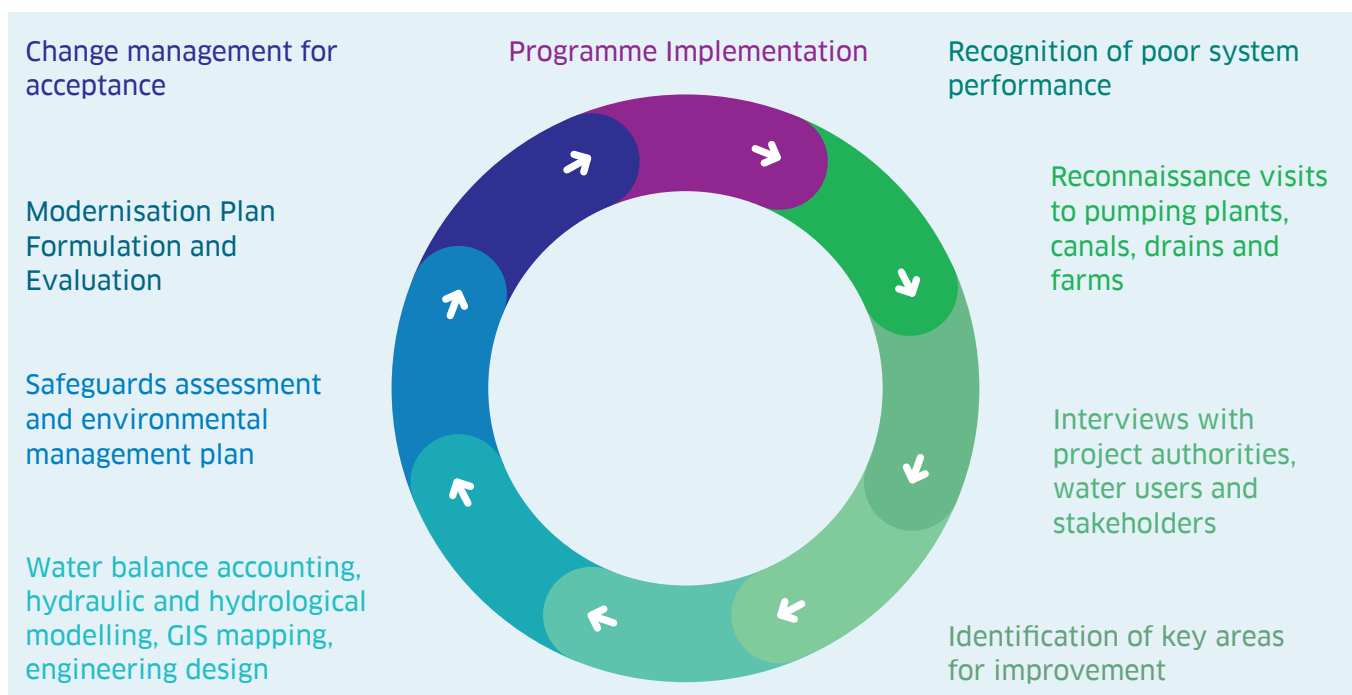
Change management for acceptance

Programme Implementation

Recognition of poor system performance

Reconnaissance visits to pumping plants, canals, drains and farms

Modernisation Plan Formulation and Evaluation

Safeguards assessment and environmental management plan

Interviews with project authorities, water users and stakeholders

Water balance accounting, hydraulic and hydrological modelling, GIS mapping, engineering design

Identification of key areas for improvement